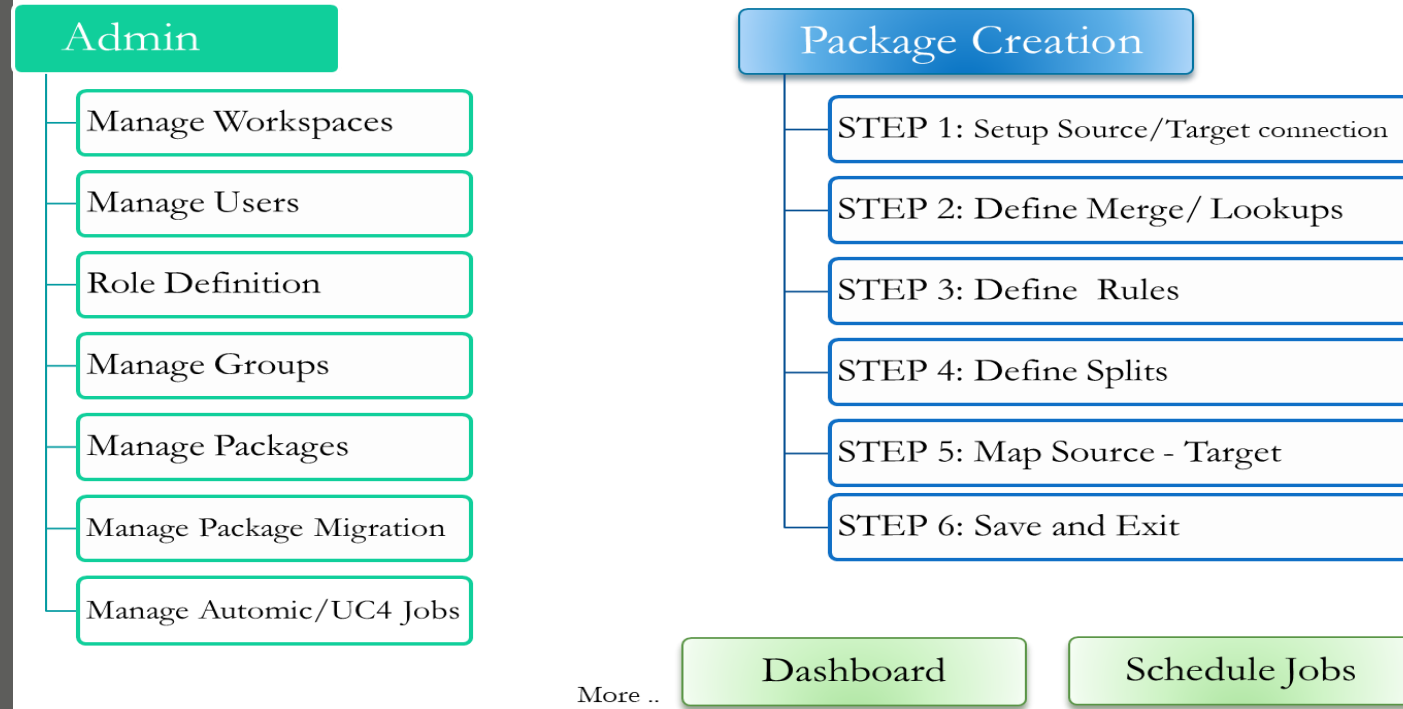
Admin

Manage Workspaces

Manage Users

Role Definition

Manage Groups

Manage Packages

Manage Package Migration

Manage Automic/UC4 Jobs

Package Creation

STEP 1: Setup Source/Target connection

STEP 2: Define Merge/ Lookups

STEP 3: Define Rules

STEP 4: Define Splits

STEP 5: Map Source - Target

STEP 6: Save and Exit

More ..

Dashboard

Schedule Jobs